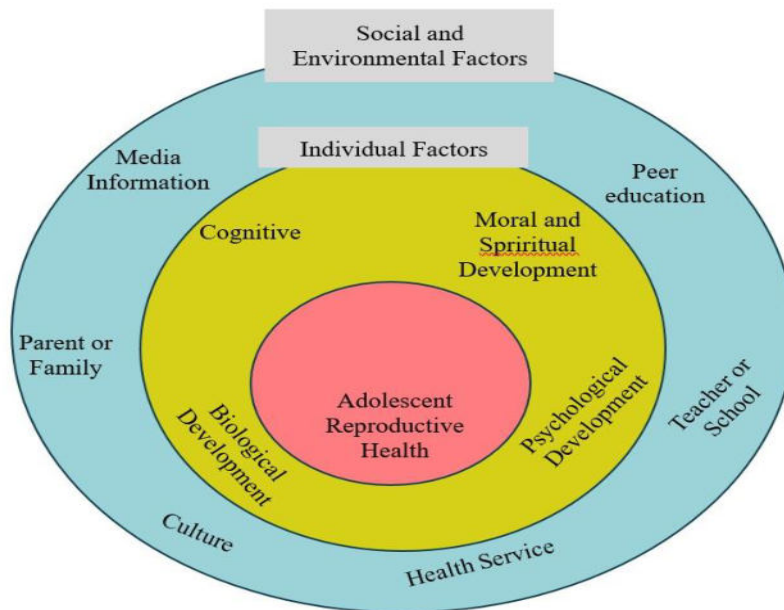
Social and Environmental Factors

Individual Factors

Media Information

Peer education

Cognitive

Moral and Spriritual Development

Parent or Family

Adolescent Reproductive Health

Biological Development

Psychological Development

Teacher or School

Culture

Health Service